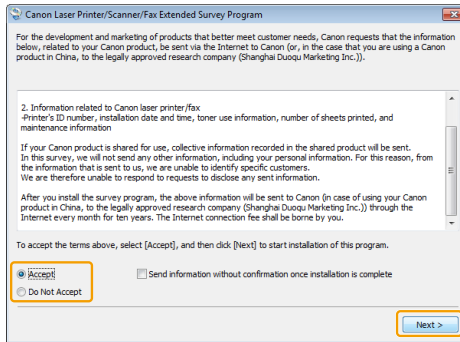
Canon Laser Printer/Scanner/Fax Extended Survey Program

For the development and marketing of products that better meet customer needs, Canon requests that the information below, related to your Canon product, be sent via the Internet to Canon (or, in the case that you are using a Canon product in China, to the legally approved research company (Shanghai Duoqu Marketing Inc.)).

2. Information related to Canon laser printer/fax
-Printer's ID number, installation date and time, toner use information, number of sheets printed, and maintenance information

If your Canon product is shared for use, collective information recorded in the shared product will be sent.
In this survey, we will not send any other information, including your personal information. For this reason, from the information that is sent to us, we are unable to identify specific customers.
We are therefore unable to respond to requests to disclose any sent information.

After you install the survey program, the above information will be sent to Canon (in case of using your Canon product in China, to the legally approved research company (Shanghai Duoqu Marketing Inc.)) through the Internet every month for ten years. The Internet connection fee shall be borne by you.

To accept the terms above, select [Accept], and then click [Next] to start installation of this program.

Accept

Do Not Accept

Send information without confirmation once installation is complete

Next >